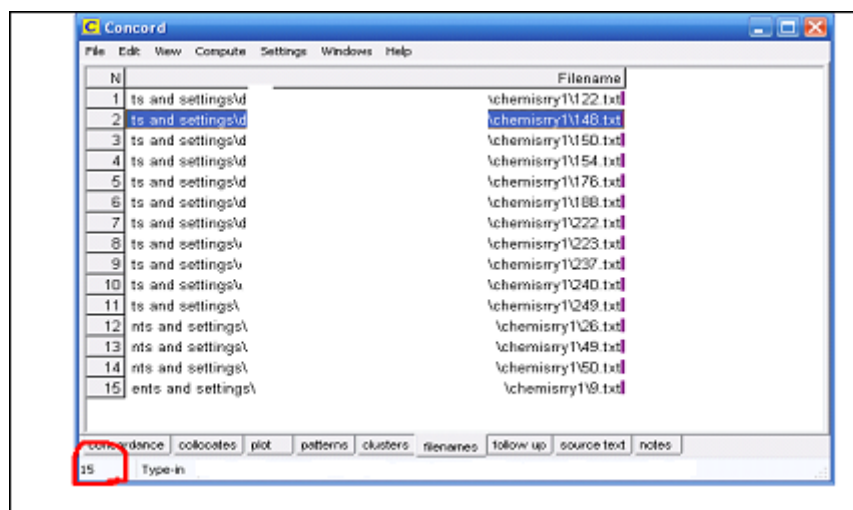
Concord

File Edit View Compute Settings Windows Help

| N | | Filename |
|---|---|---|
| 1 | ts and settings\d | \chemisrry1\122.txt |
| 2 | ts and settings\d | \chemisrry1\148.txt |
| 3 | ts and settings\d | \chemisrry1\150.txt |
| 4 | ts and settings\d | \chemisrry1\154.txt |
| 5 | ts and settings\d | \chemisrry1\176.txt |
| 6 | ts and settings\d | \chemisrry1\188.txt |
| 7 | ts and settings\d | \chemisrry1\222.txt |
| 8 | ts and settings\ | \chemisrry1\223.txt |
| 9 | ts and settings\ | \chemisrry1\237.txt |
| 10 | ts and settings\ | \chemisrry1\240.txt |
| 11 | ts and settings\ | \chemisrry1\249.txt |
| 12 | nts and settings\ | \chemisrry1\26.txt |
| 13 | nts and settings\ | \chemisrry1\49.txt |
| 14 | nts and settings\ | \chemisrry1\50.txt |
| 15 | ents and settings\ | \chemisrry1\9.txt |

concordance collocates plot patterns clusters filenames follow up source text notes

15 Type-in